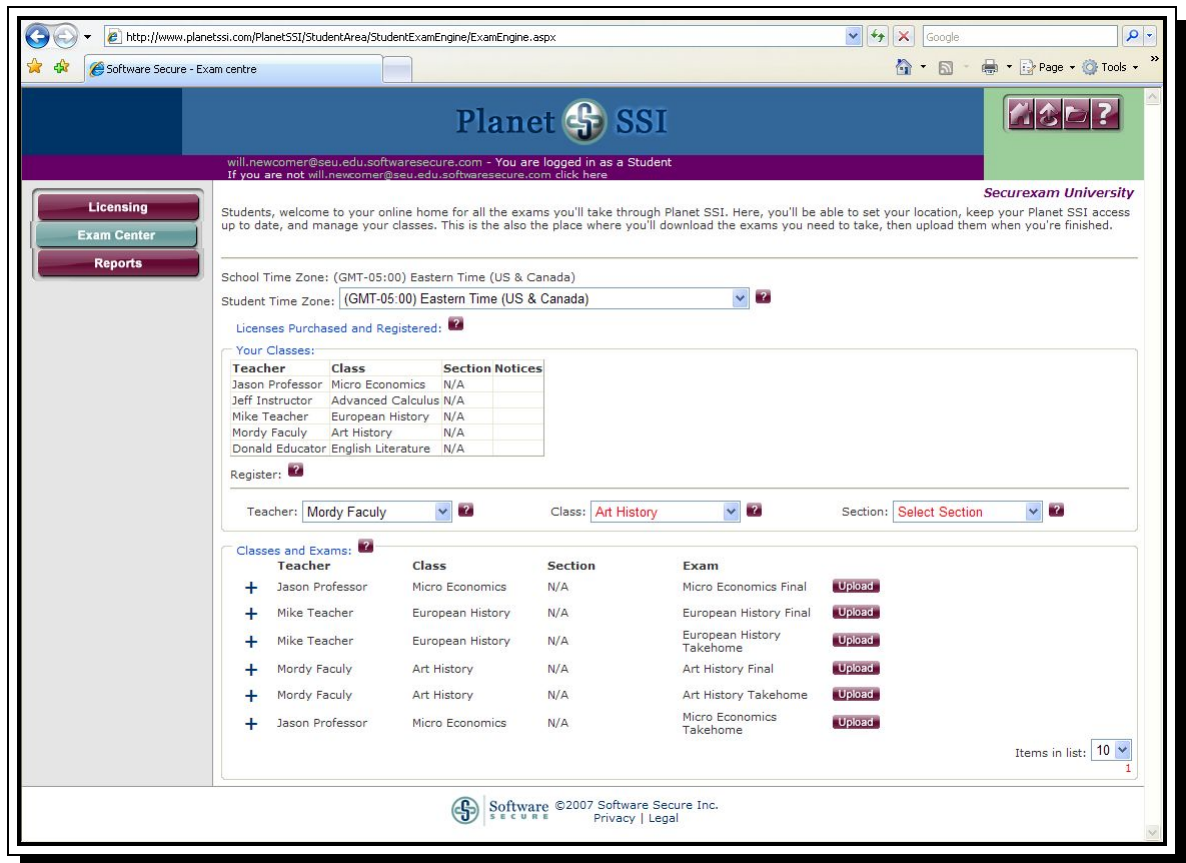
http://www.planetssi.com/PlanetSSI/StudentArea/StudentExamEngine/ExamEngine.aspx

Google

Software Secure - Exam centre

Page ▾ Tools ▾

Planet SSI

will.newcomer@seu.edu.softwaresecure.com - You are logged in as a Student
If you are not will.newcomer@seu.edu.softwaresecure.com click here

Licensing
Exam Center
Reports

Securexam University

Students, welcome to your online home for all the exams you'll take through Planet SSI. Here, you'll be able to set your location, keep your Planet SSI access up to date, and manage your classes. This is the also the place where you'll download the exams you need to take, then upload them when you're finished.

School Time Zone: (GMT-05:00) Eastern Time (US & Canada)

Student Time Zone: (GMT-05:00) Eastern Time (US & Canada)

Licenses Purchased and Registered:

Your Classes:

| Teacher | Class | Section | Notices |
|---|---|---|---|
| Jason Professor | Micro Economics | N/A | |
| Jeff Instructor | Advanced Calculus | N/A | |
| Mike Teacher | European History | N/A | |
| Mordy Faculy | Art History | N/A | |
| Donald Educator | English Literature | N/A | |

Register:

Teacher: Mordy Faculy Class: Art History Section: Select Section

Classes and Exams:

| | Teacher | Class | Section | Exam | |
|---|---|---|---|---|---|
| + | Jason Professor | Micro Economics | N/A | Micro Economics Final | Upload |
| + | Mike Teacher | European History | N/A | European History Final | Upload |
| + | Mike Teacher | European History | N/A | European History Takehome | Upload |
| + | Mordy Faculy | Art History | N/A | Art History Final | Upload |
| + | Mordy Faculy | Art History | N/A | Art History Takehome | Upload |
| + | Jason Professor | Micro Economics | N/A | Micro Economics Takehome | Upload |

Items in list: 10
1

Software SECURE ©2007 Software Secure Inc.
Privacy | Legal